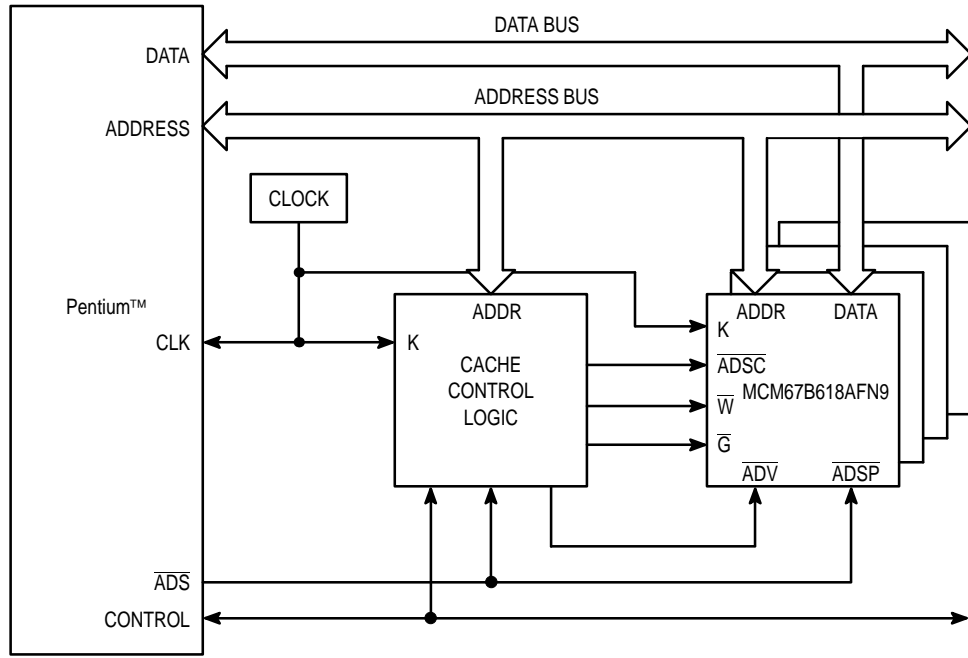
DATA BUS

DATA

ADDRESS BUS

ADDRESS

CLOCK

Pentium™

CLK

ADDR

K

CACHE CONTROL LOGIC

ADDR

DATA

K

$\overline{ADSC}$

$\overline{W}$

MCM67B618AFN9

$\overline{G}$

$\overline{ADV}$

$\overline{ADSP}$

$\overline{ADS}$

CONTROL